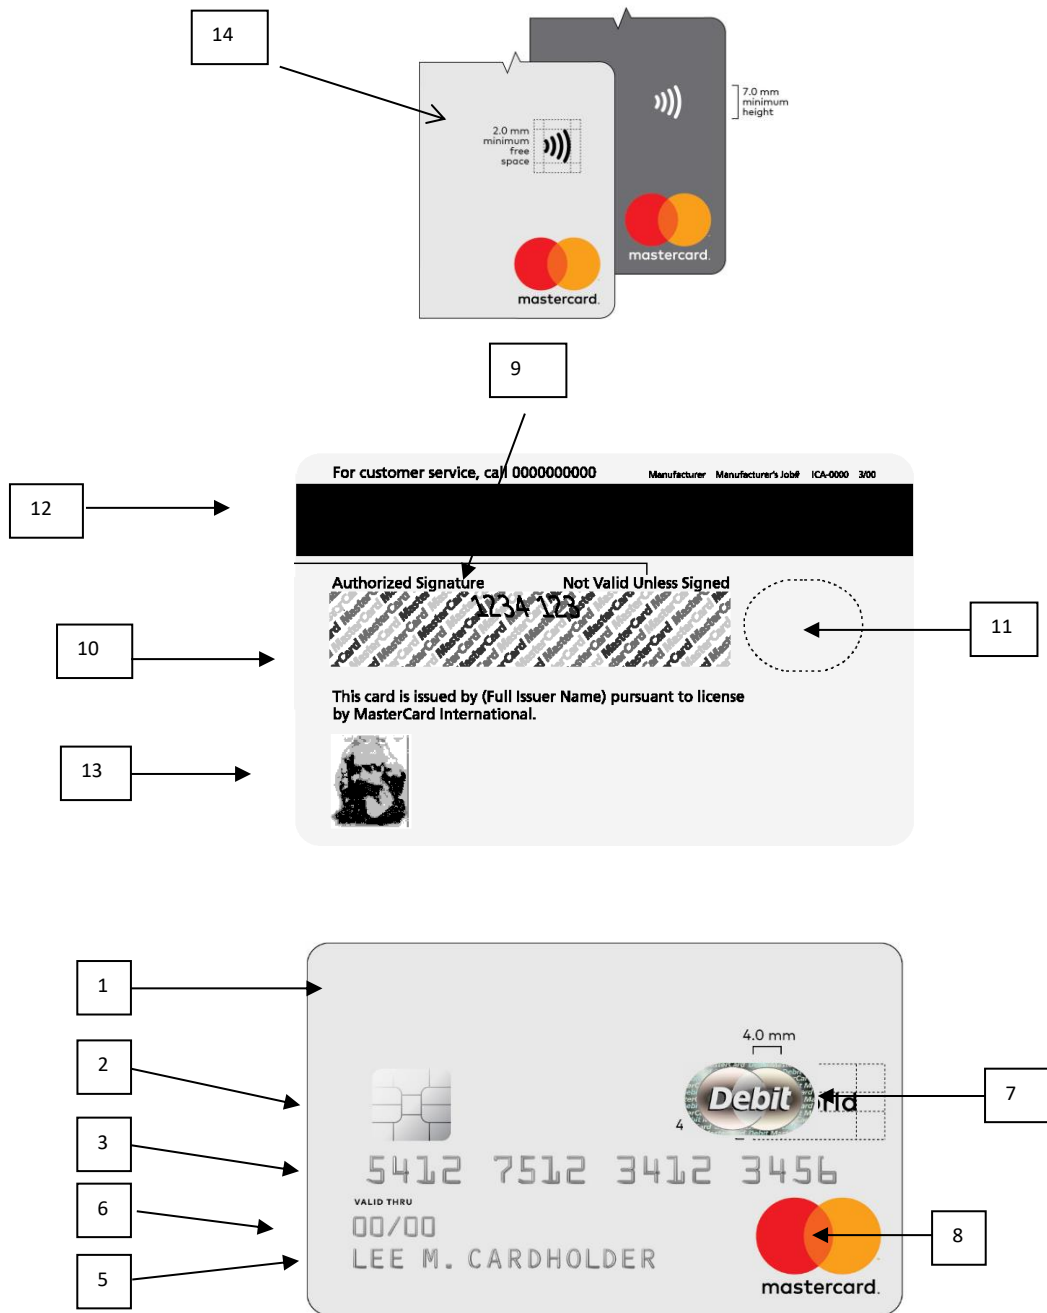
14

2.0 mm minimum free space

mastercard

7.0 mm minimum height

mastercard

9

For customer service, call 0000000000

Manufacturer Manufacturer's Job# ICA-0000 3/00

12

Authorized Signature

Not Valid Unless Signed

1234 123

10

11

This card is issued by (Full Issuer Name) pursuant to license by MasterCard International.

13

1

4.0 mm

2

Debit

7

4

3

5412 7512 3412 3456

6

VALID THRU

00/00

8

5

LEE M. CARDHOLDER

mastercard